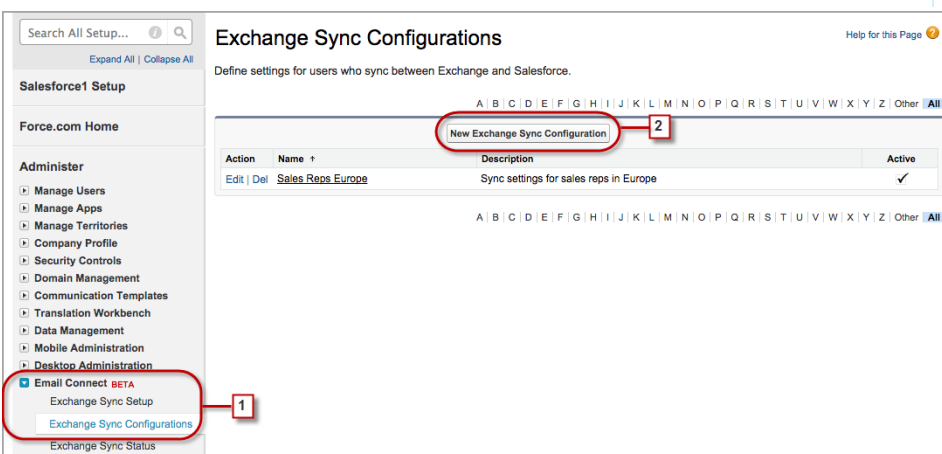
Search All Setup...

Expand All | Collapse All

Salesforce1 Setup

Force.com Home

Administer

Manage Users
Manage Apps
Manage Territories
Company Profile
Security Controls
Domain Management
Communication Templates
Translation Workbench
Data Management
Mobile Administration
Desktop Administration
Email Connect BETA
Exchange Sync Setup
Exchange Sync Configurations
Exchange Sync Status

1

Exchange Sync Configurations

Help for this Page

Define settings for users who sync between Exchange and Salesforce.

A | B | C | D | E | F | G | H | I | J | K | L | M | N | O | P | Q | R | S | T | U | V | W | X | Y | Z | Other | All

New Exchange Sync Configuration

2

| Action | Name ↑ | Description | Active |
|---|---|---|---|
| Edit \| Del | Sales Reps Europe | Sync settings for sales reps in Europe | ✓ |

A | B | C | D | E | F | G | H | I | J | K | L | M | N | O | P | Q | R | S | T | U | V | W | X | Y | Z | Other | All